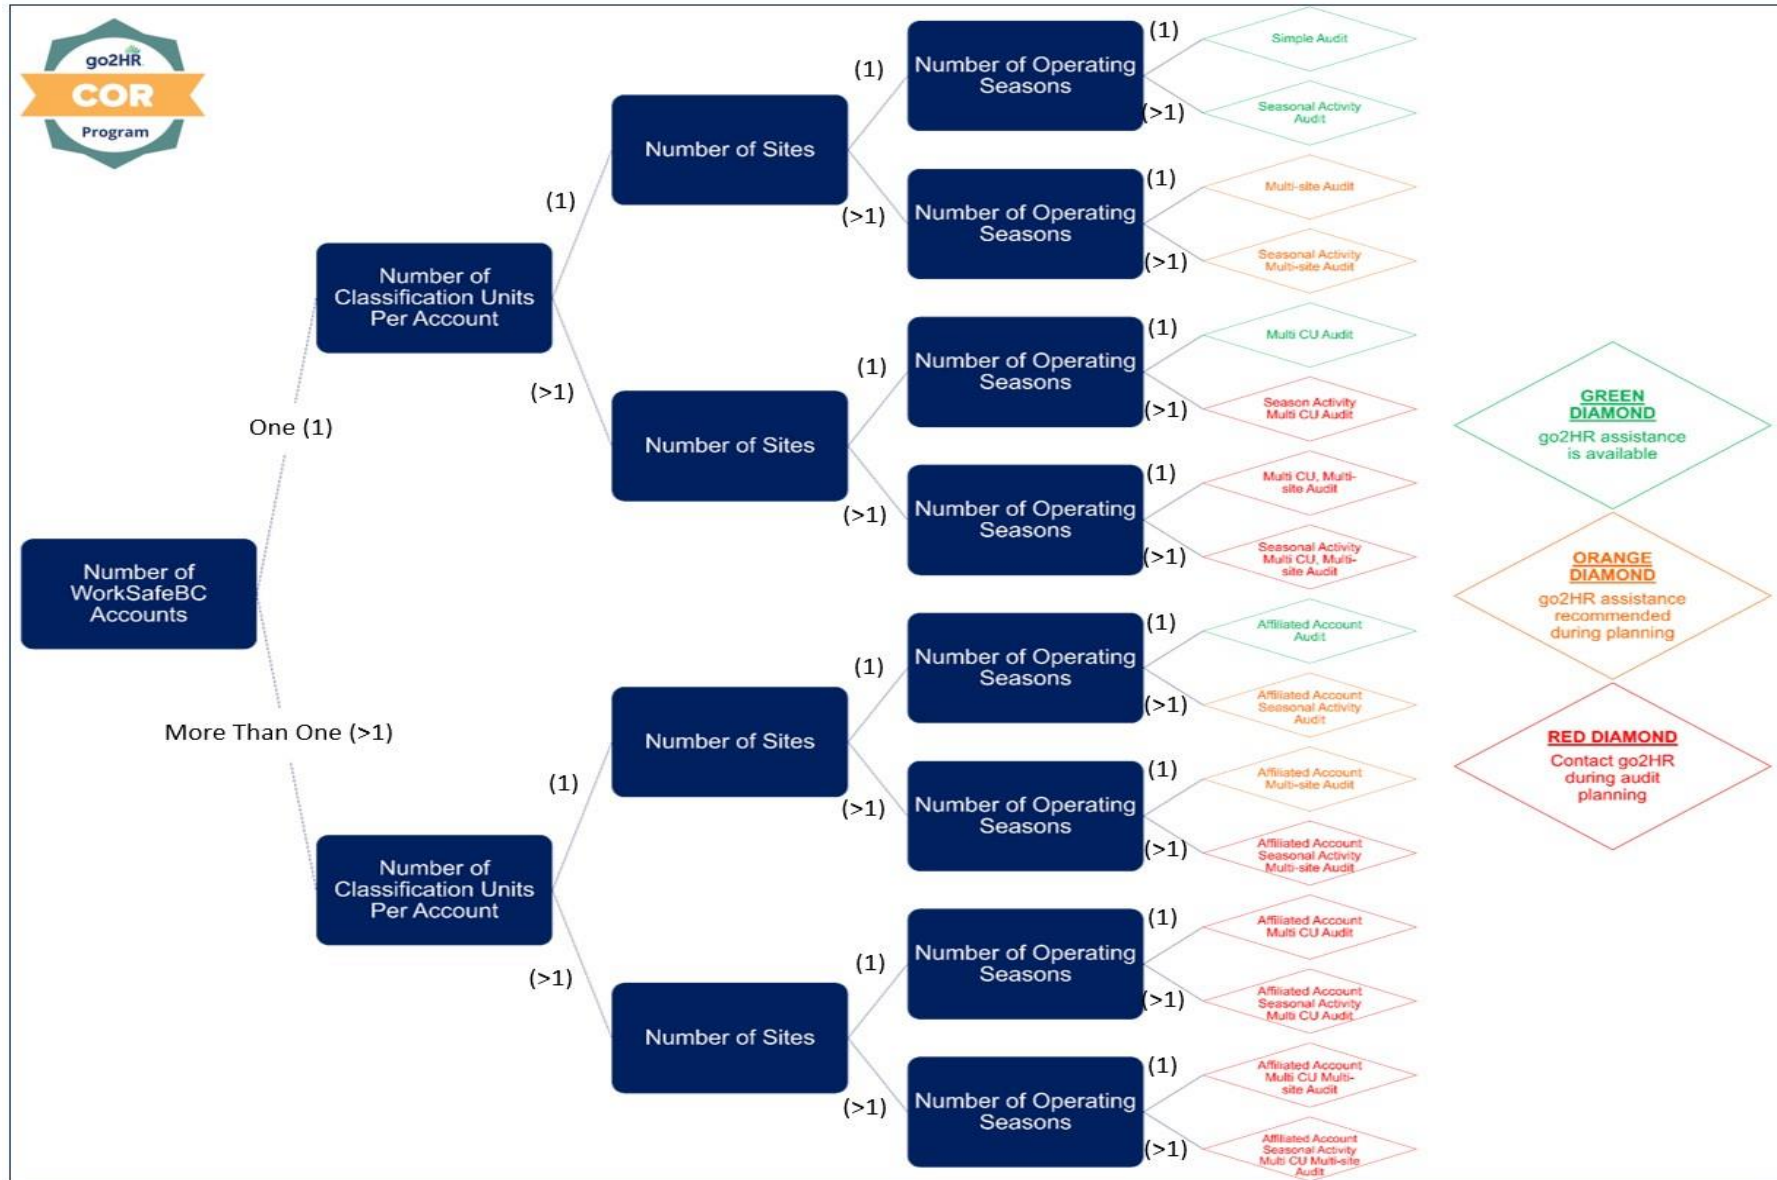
go2HR
COR
Program

Number of WorkSafeBC Accounts

One (1)

Number of Classification Units Per Account

(1)

Number of Sites

(1)

Number of Operating Seasons

(1)
Simple Audit
(>1)
Seasonal Activity Audit

(>1)

Number of Operating Seasons

(1)
Multi-site Audit
(>1)
Seasonal Activity Multi-site Audit

(>1)

Number of Sites

(1)

Number of Operating Seasons

(1)
Multi CU Audit
(>1)
Season Activity Multi CU Audit

(>1)

Number of Operating Seasons

(1)
Multi CU, Multi-site Audit
(>1)
Seasonal Activity Multi CU, Multi-site Audit

More Than One (>1)

Number of Classification Units Per Account

(1)

Number of Sites

(1)

Number of Operating Seasons

(1)
Affiliated Account Audit
(>1)
Affiliated Account Seasonal Activity Audit

(>1)

Number of Operating Seasons

(1)
Affiliated Account Multi-site Audit
(>1)
Affiliated Account Seasonal Activity Multi-site Audit

(>1)

Number of Sites

(1)

Number of Operating Seasons

(1)
Affiliated Account Multi CU Audit
(>1)
Affiliated Account Seasonal Activity Multi CU Audit

(>1)

Number of Operating Seasons

(1)
Affiliated Account Multi CU Multi-site Audit
(>1)
Affiliated Account Seasonal Activity Multi CU Multi-site Audit

GREEN DIAMOND
go2HR assistance is available

ORANGE DIAMOND
go2HR assistance recommended during planning

RED DIAMOND
Contact go2HR during audit planning